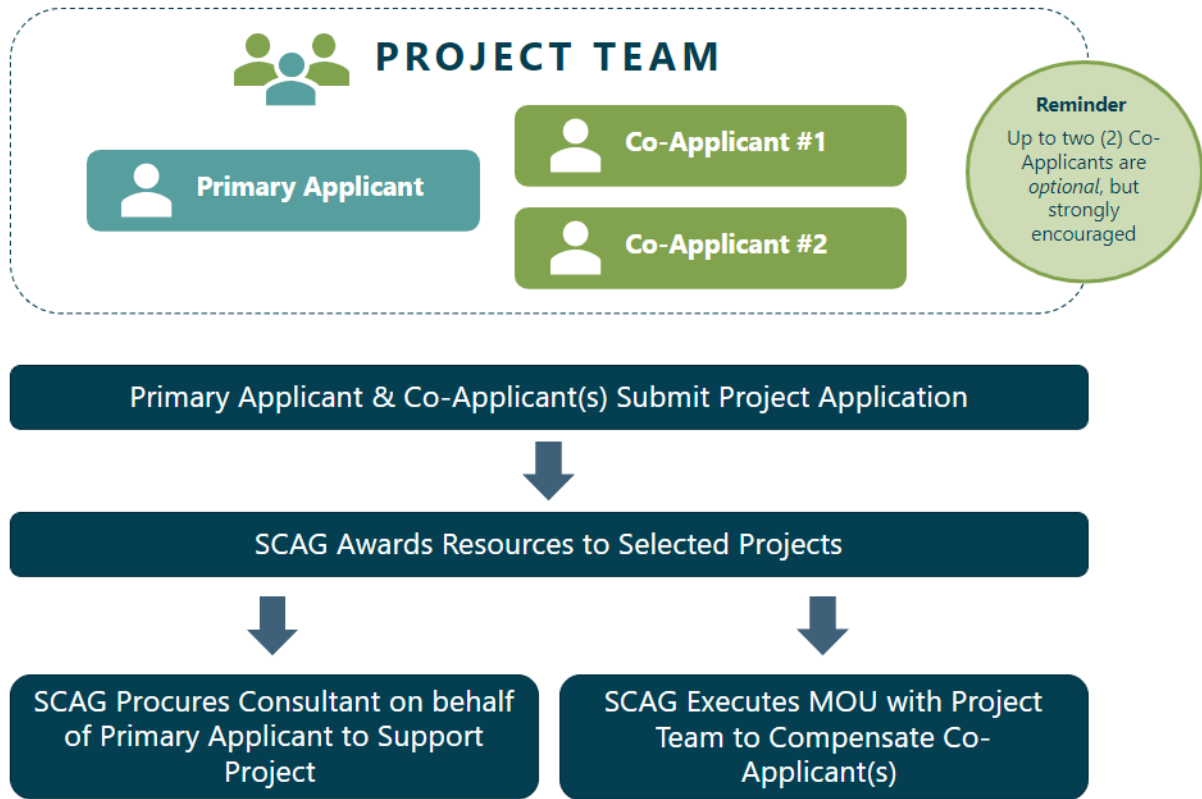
PROJECT TEAM

Primary Applicant

Co-Applicant #1

Co-Applicant #2

Reminder

Up to two (2) Co-Applicants are optional, but strongly encouraged

Primary Applicant & Co-Applicant(s) Submit Project Application

SCAG Awards Resources to Selected Projects

SCAG Procures Consultant on behalf of Primary Applicant to Support Project

SCAG Executes MOU with Project Team to Compensate Co-Applicant(s)